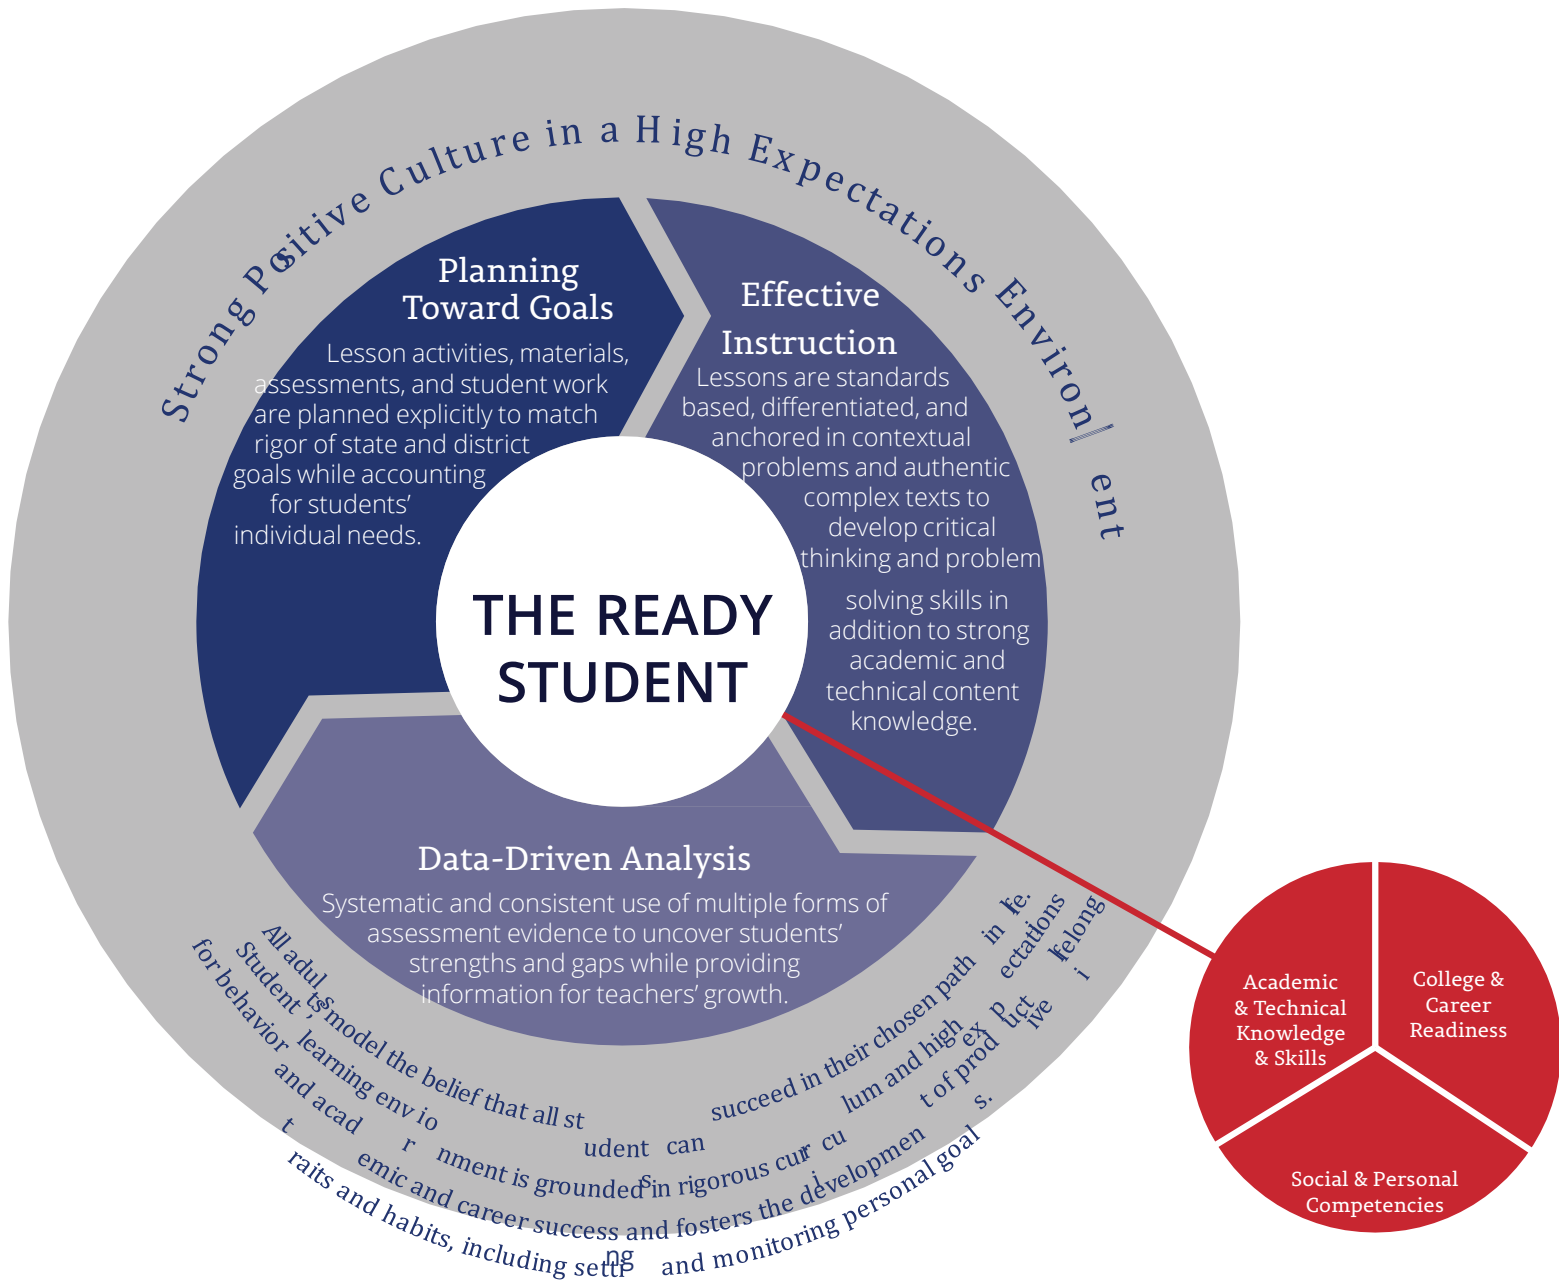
Strong Positive Culture in a High Expectations Environment

Planning Toward Goals

Lesson activities, materials, assessments, and student work are planned explicitly to match rigor of state and district goals while accounting for students' individual needs.

Effective Instruction

Lessons are standards based, differentiated, and anchored in contextual problems and authentic complex texts to develop critical thinking and problem solving skills in addition to strong academic and technical content knowledge.

THE READY STUDENT

Data-Driven Analysis

Systematic and consistent use of multiple forms of assessment evidence to uncover students' strengths and gaps while providing information for teachers' growth.

All adults model the belief that all students can succeed in their chosen path in life. Student learning environment is grounded in rigorous curriculum and high expectations for behavior and academic and career success and fosters the development of productive traits and habits, including setting and monitoring personal goals.

Academic & Technical Knowledge & Skills

College & Career Readiness

Social & Personal Competencies